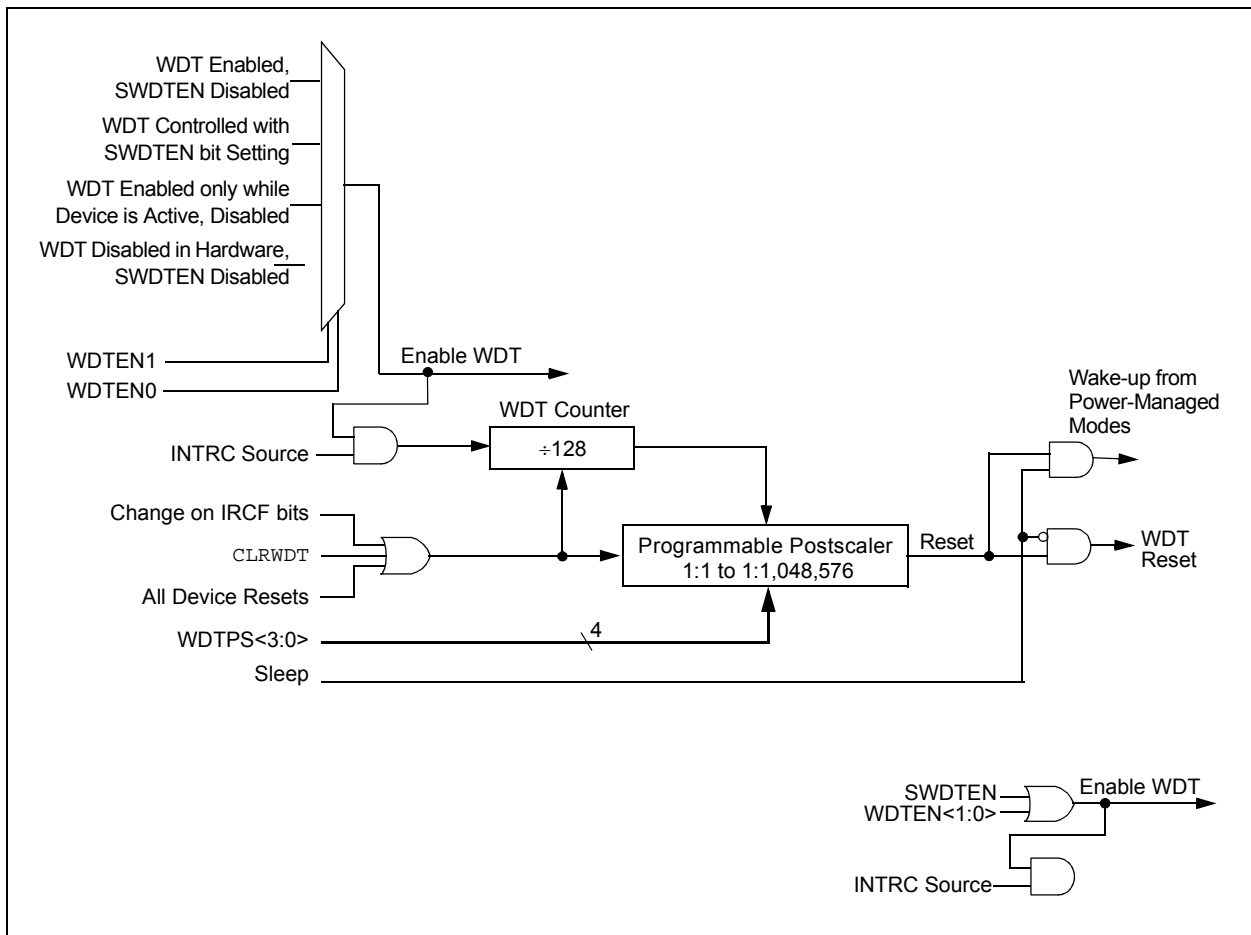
WDT Enabled, SWDTEN Disabled

WDT Controlled with SWDTEN bit Setting

WDT Enabled only while Device is Active, Disabled

WDT Disabled in Hardware, SWDTEN Disabled

WDTEN1

WDTEN0

Enable WDT

WDT Counter

INTRC Source

$\div128$

Wake-up from Power-Managed Modes

Change on IRCF bits

CLRWDT

All Device Resets

Programmable Postscaler 1:1 to 1:1,048,576

Reset

WDT Reset

WDTPS<3:0>

4

Sleep

SWDTEN

WDTEN<1:0>

Enable WDT

INTRC Source